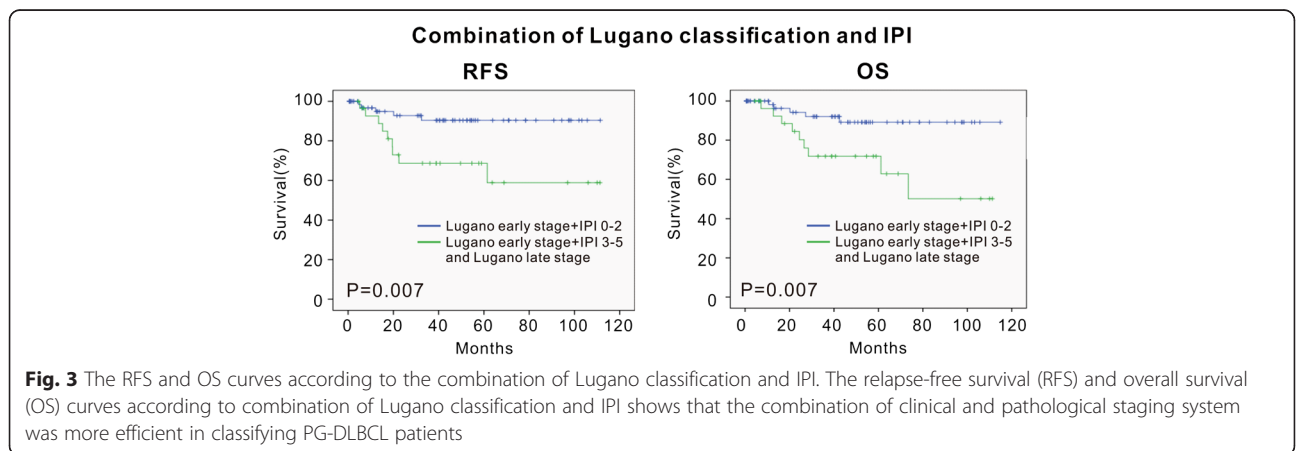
Combination of Lugano classification and IPI

RFS

100
80
60
40
20
0

Survival(%)

Lugano early stage+IPI 0-2
Lugano early stage+IPI 3-5 and Lugano late stage

P=0.007

0 20 40 60 80 100 120
Months

OS

100
80
60
40
20
0

Survival(%)

Lugano early stage+IPI 0-2
Lugano early stage+IPI 3-5 and Lugano late stage

P=0.007

0 20 40 60 80 100 120
Months

**Fig. 3** The RFS and OS curves according to the combination of Lugano classification and IPI. The relapse-free survival (RFS) and overall survival (OS) curves according to combination of Lugano classification and IPI shows that the combination of clinical and pathological staging system was more efficient in classifying PG-DLBCL patients